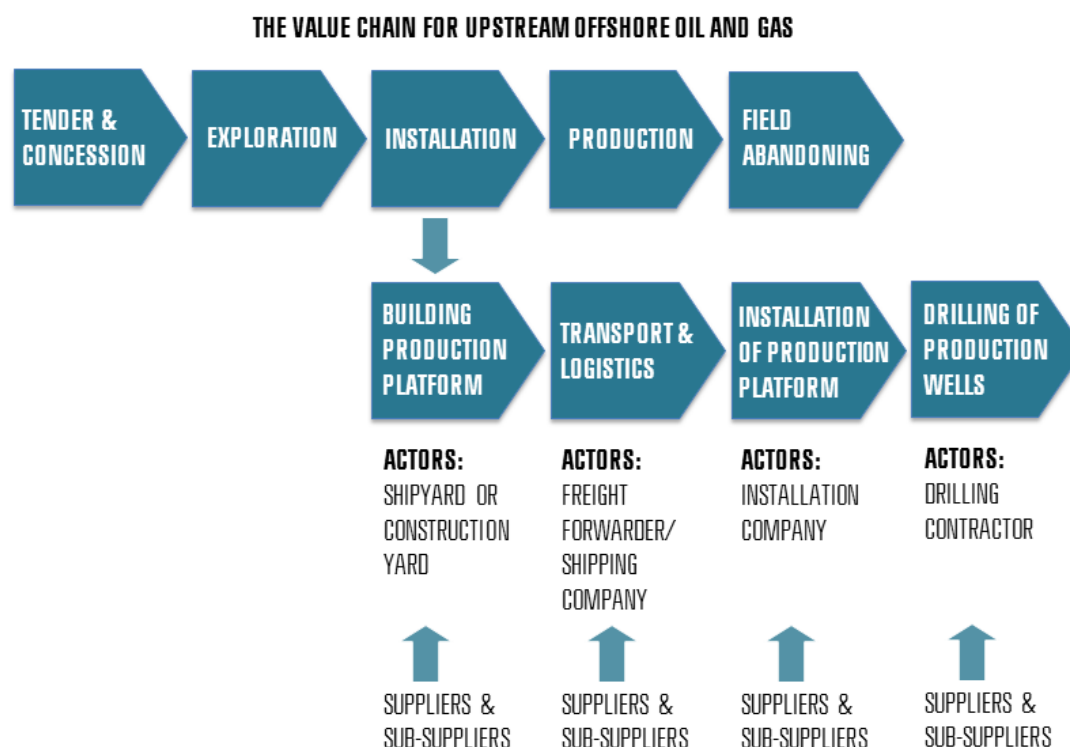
THE VALUE CHAIN FOR UPSTREAM OFFSHORE OIL AND GAS

TENDER & CONCESSION

EXPLORATION

INSTALLATION

PRODUCTION

FIELD ABANDONING

BUILDING PRODUCTION PLATFORM

ACTORS:
SHIPYARD OR CONSTRUCTION YARD

SUPPLIERS & SUB-SUPPLIERS

TRANSPORT & LOGISTICS

ACTORS:
FREIGHT FORWARDER/ SHIPPING COMPANY

SUPPLIERS & SUB-SUPPLIERS

INSTALLATION OF PRODUCTION PLATFORM

ACTORS:
INSTALLATION COMPANY

SUPPLIERS & SUB-SUPPLIERS

DRILLING OF PRODUCTION WELLS

ACTORS:
DRILLING CONTRACTOR

SUPPLIERS & SUB-SUPPLIERS